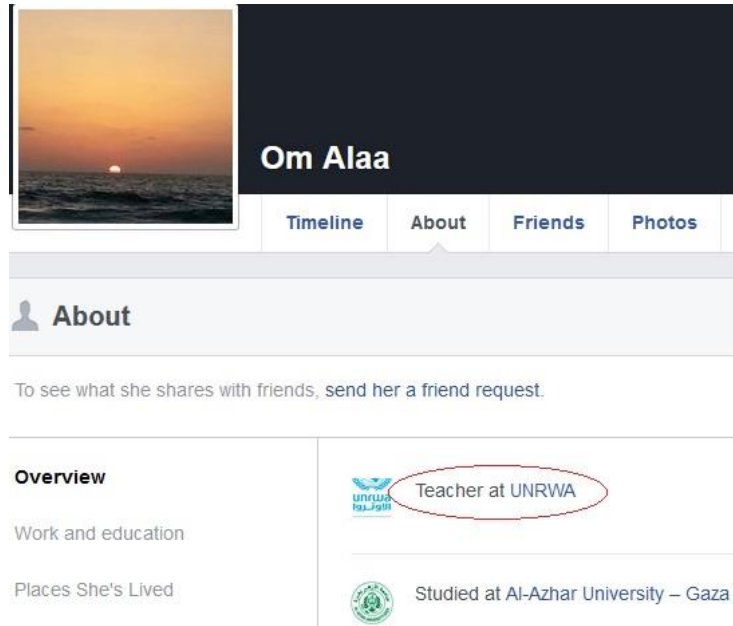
Om Alaa

Timeline About Friends Photos

About

To see what she shares with friends, send her a friend request.

Overview

Work and education

Places She's Lived

unrwa الأونروا

Teacher at UNRWA

Studied at Al-Azhar University – Gaza